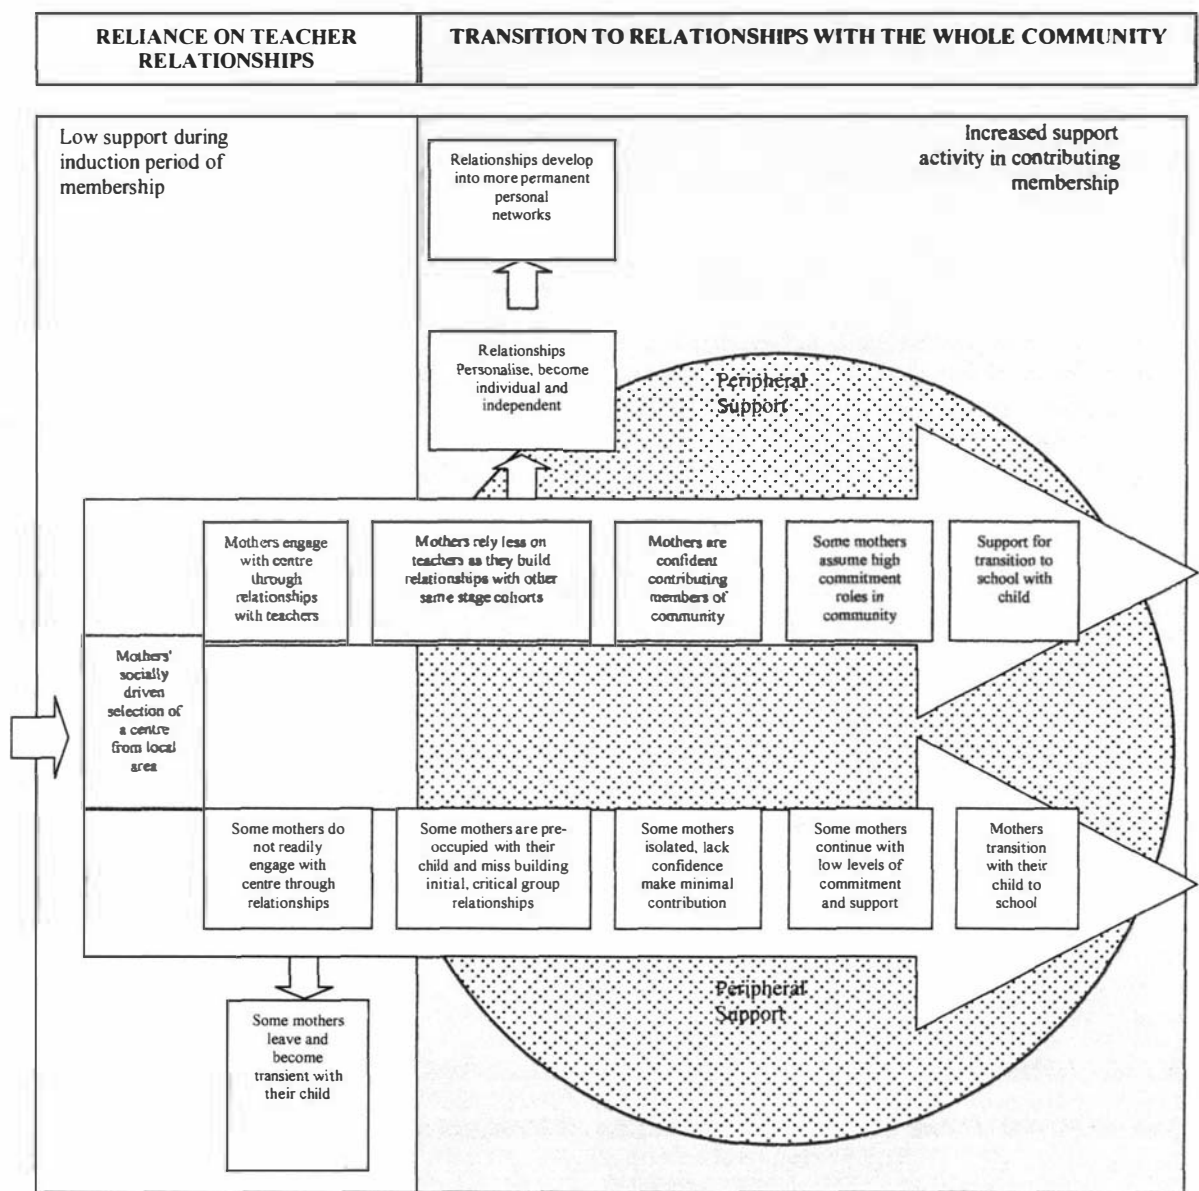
RELIANCE ON TEACHER RELATIONSHIPS

TRANSITION TO RELATIONSHIPS WITH THE WHOLE COMMUNITY

Low support during induction period of membership

Increased support activity in contributing membership

Relationships develop into more permanent personal networks

Relationships Personalise, become individual and independent

Peripheral Support

Mothers engage with centre through relationships with teachers

Mothers rely less on teachers as they build relationships with other same stage cohorts

Mothers are confident contributing members of community

Some mothers assume high commitment roles in community

Support for transition to school with child

Mothers' socially driven selection of a centre from local area

Some mothers do not readily engage with centre through relationships

Some mothers are pre-occupied with their child and miss building initial, critical group relationships

Some mothers isolated, lack confidence make minimal contribution

Some mothers continue with low levels of commitment and support

Mothers transition with their child to school

Peripheral Support

Some mothers leave and become transient with their child